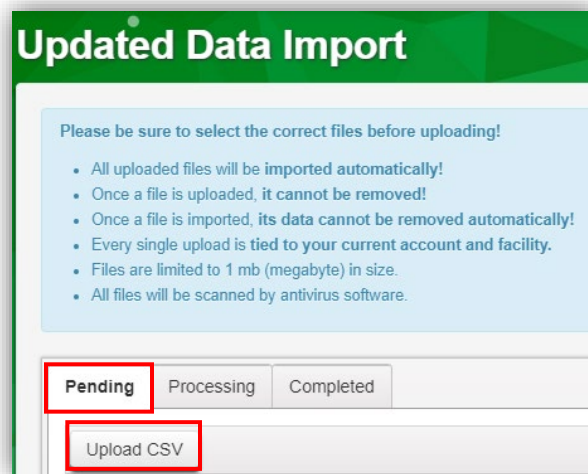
Updated Data Import

Please be sure to select the correct files before uploading!

- All uploaded files will be imported automatically!
- Once a file is uploaded, it cannot be removed!
- Once a file is imported, its data cannot be removed automatically!
- Every single upload is tied to your current account and facility.
- Files are limited to 1 mb (megabyte) in size.
- All files will be scanned by antivirus software.

Pending Processing Completed

Upload CSV